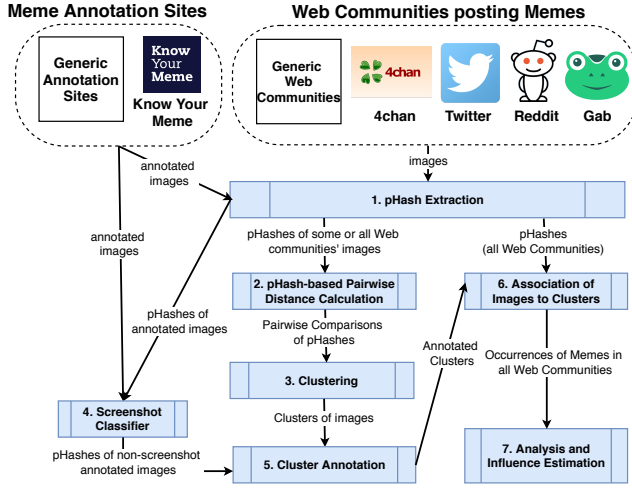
Meme Annotation Sites

Generic Annotation Sites

Know Your Meme

Know Your Meme

Web Communities posting Memes

Generic Web Communities

4chan

4chan

Twitter

Reddit

Gab

annotated images

images

annotated images

1. pHash Extraction

pHashes of some or all Web communities' images

pHashes (all Web Communities)

2. pHash-based Pairwise Distance Calculation

6. Association of Images to Clusters

pHashes of annotated images

Pairwise Comparisons of pHashes

Annotated Clusters

Occurrences of Memes in all Web Communities

3. Clustering

4. Screenshot Classifier

Clusters of images

pHashes of non-screenshot annotated images

5. Cluster Annotation

7. Analysis and Influence Estimation